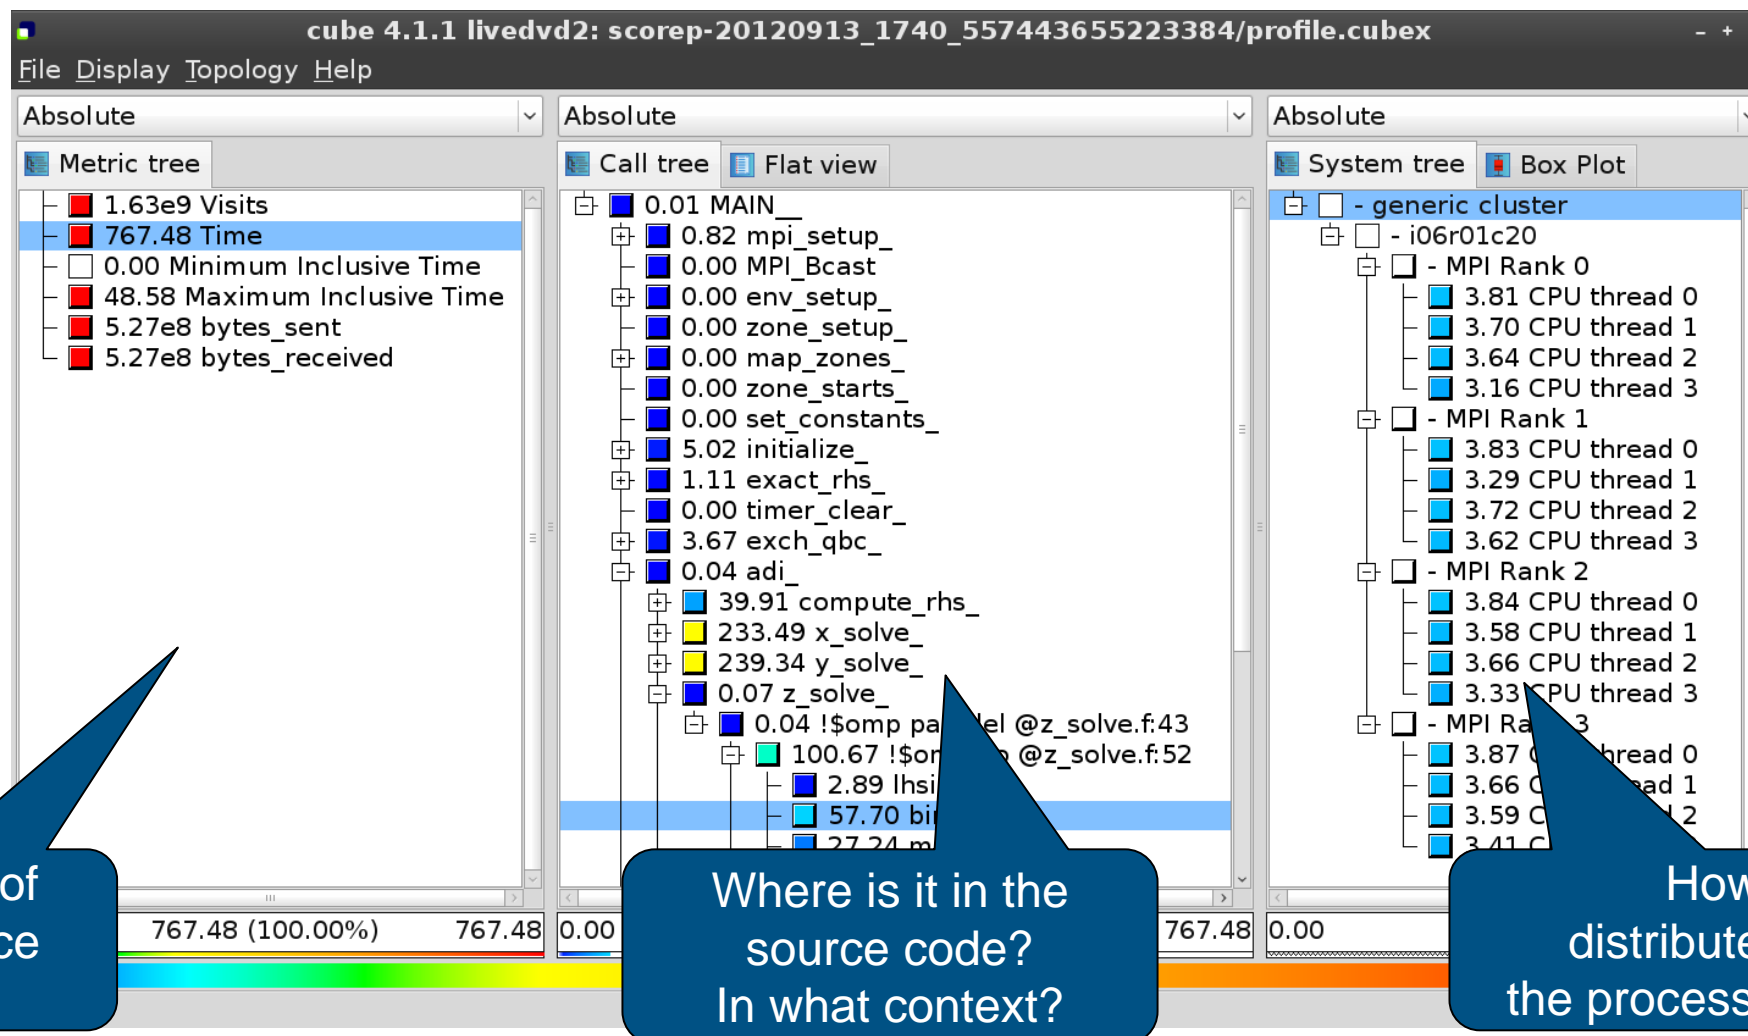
cube 4.1.1 livedvd2: scorep-20120913_1740_557443655223384/profile.cubex

File Display Topology Help

Absolute

Metric tree

1.63e9 Visits
767.48 Time
0.00 Minimum Inclusive Time
48.58 Maximum Inclusive Time
5.27e8 bytes_sent
5.27e8 bytes_received

767.48 (100.00%) 767.48

Absolute

Call tree Flat view

0.01 MAIN__
0.82 mpi_setup_
0.00 MPI_Bcast
0.00 env_setup_
0.00 zone_setup_
0.00 map_zones_
0.00 zone_starts_
0.00 set_constants_
5.02 initialize_
1.11 exact_rhs_
0.00 timer_clear_
3.67 exch_qbc_
0.04 adi_
39.91 compute_rhs_
233.49 x_solve_
239.34 y_solve_
0.07 z_solve_
0.04 !$omp pa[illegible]lel @z_solve.f:43
100.67 !$om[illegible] @z_solve.f:52
2.89 lhsi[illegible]
57.70 bi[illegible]
27.24 m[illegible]

0.00 767.48

Absolute

System tree Box Plot

- generic cluster
- i06r01c20
- MPI Rank 0
3.81 CPU thread 0
3.70 CPU thread 1
3.64 CPU thread 2
3.16 CPU thread 3
- MPI Rank 1
3.83 CPU thread 0
3.29 CPU thread 1
3.72 CPU thread 2
3.62 CPU thread 3
- MPI Rank 2
3.84 CPU thread 0
3.58 CPU thread 1
3.66 CPU thread 2
3.33 CPU thread 3
- MPI Ra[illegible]3
3.87 C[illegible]hread 0
3.66 C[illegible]ead 1
3.59 C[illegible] 2
3.41 C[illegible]

0.00

of
ce

Where is it in the source code?
In what context?

How
distribute
the process